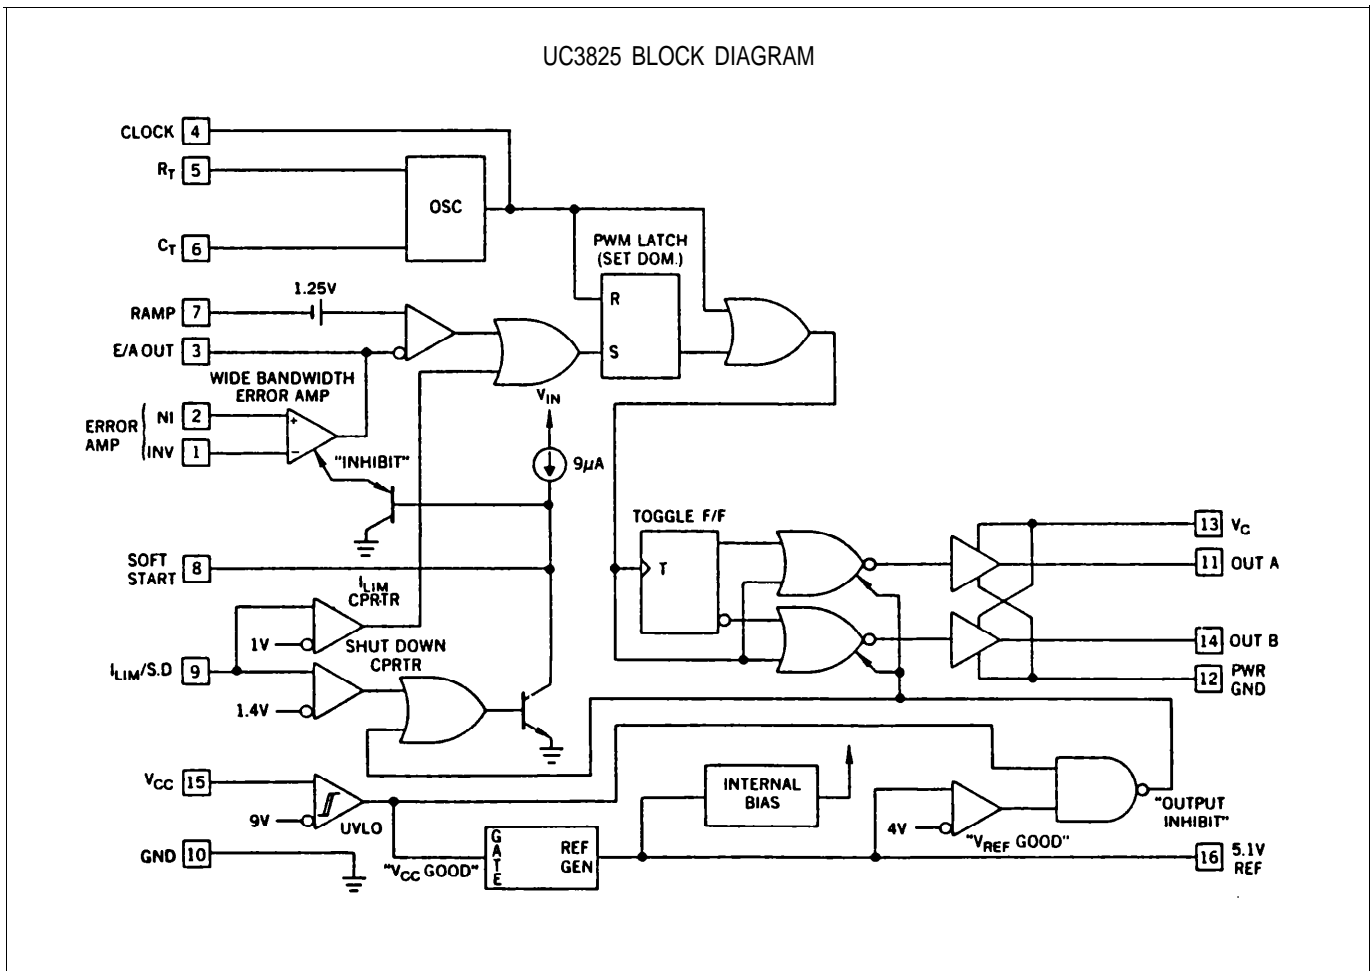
UC3825 BLOCK DIAGRAM

CLOCK 4
$R_T$ 5
OSC
$C_T$ 6
PWM LATCH (SET DOM.)
R
S
RAMP 7
1.25V
E/A OUT 3
WIDE BANDWIDTH ERROR AMP
ERROR AMP
NI 2
INV 1
+
−
"INHIBIT"
$V_{IN}$
9$\mu$A
TOGGLE F/F
T
13 $V_C$
11 OUT A
SOFT START 8
$I_{LIM}$ CPRTR
1V
SHUT DOWN CPRTR
14 OUT B
$I_{LIM}$/S.D 9
12 PWR GND
1.4V
$V_{CC}$ 15
9V
UVLO
INTERNAL BIAS
4V
"$V_{REF}$ GOOD"
"OUTPUT INHIBIT"
GND 10
"$V_{CC}$ GOOD"
GATE
REF GEN
16 5.1V REF